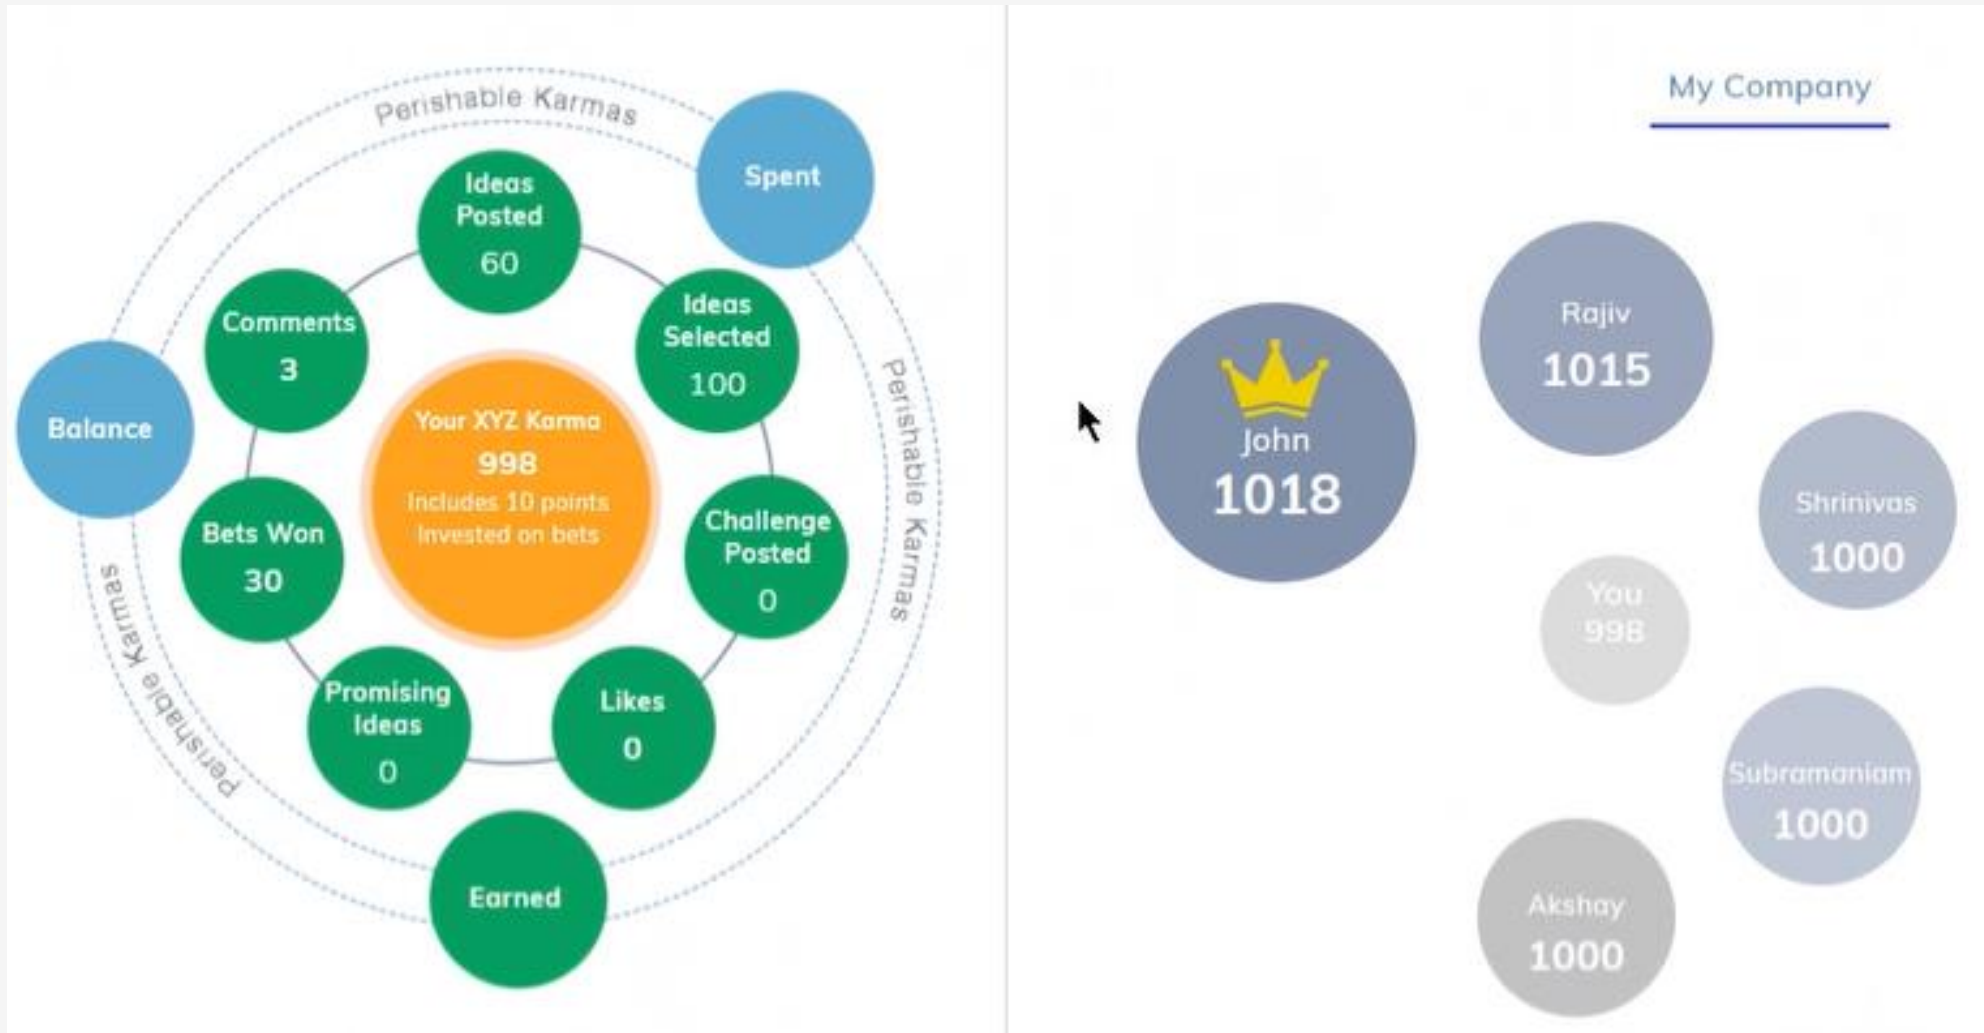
Perishable Karmas

Spent

Ideas Posted 60

Ideas Selected 100

Comments 3

Balance

Your XYZ Karma
998
Includes 10 points invested on bets

Perishable Karmas

Bets Won 30

Challenge Posted 0

Perishable Karmas

Promising Ideas 0

Likes 0

Earned

My Company

Rajiv 1015

John 1018

Shrinivas 1000

You 998

Subramaniam 1000

Akshay 1000